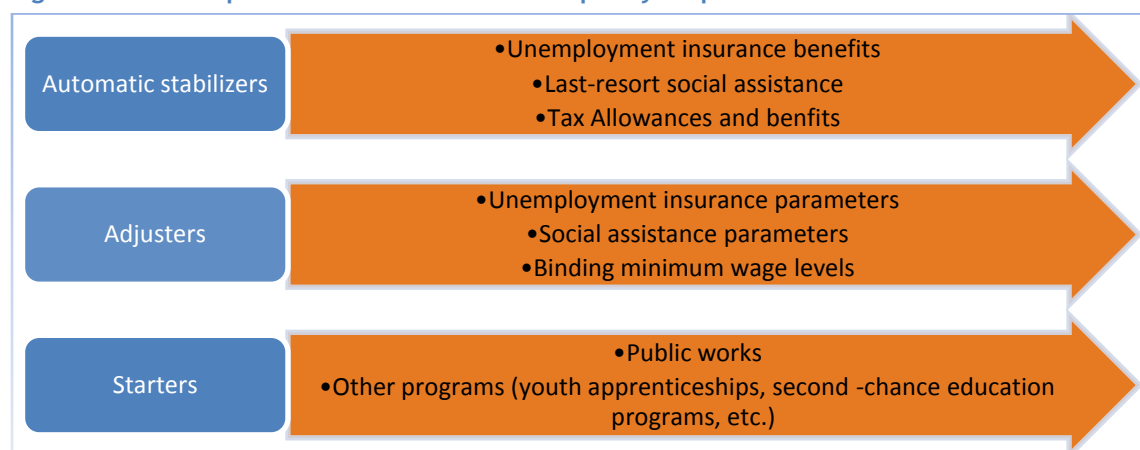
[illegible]

Automatic stabilizers

•Unemployment insurance benefits
•Last-resort social assistance
•Tax Allowances and benfits

Adjusters

•Unemployment insurance parameters
•Social assistance parameters
•Binding minimum wage levels

Starters

•Public works
•Other programs (youth apprenticeships, second -chance education programs, etc.)